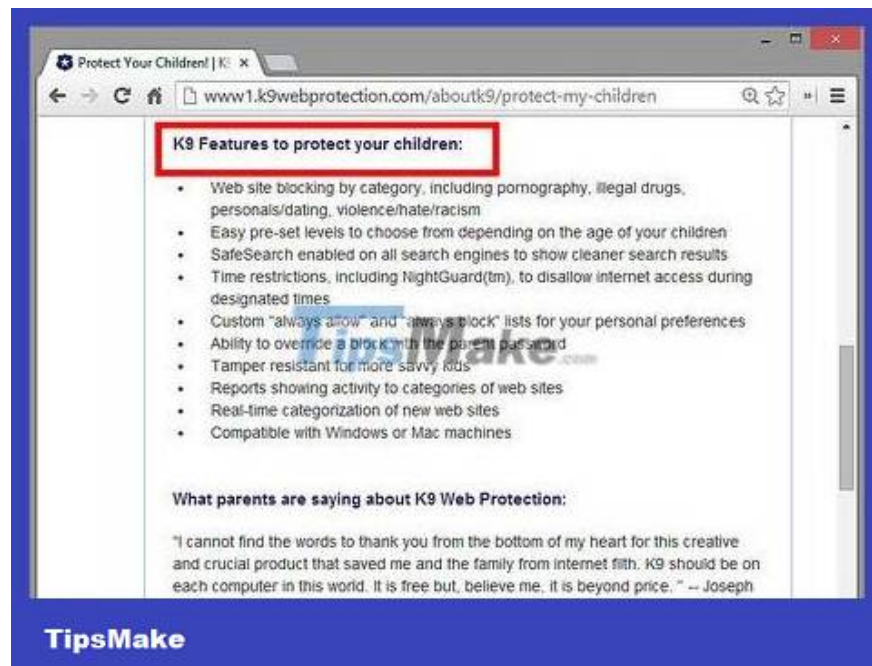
Protect Your Children! | K9 ×

www1.k9webprotection.com/aboutk9/protect-my-children

K9 Features to protect your children:

- Web site blocking by category, including pornography, illegal drugs, personals/dating, violence/hate/racism
- Easy pre-set levels to choose from depending on the age of your children
- SafeSearch enabled on all search engines to show cleaner search results
- Time restrictions, including NightGuard(tm), to disallow internet access during designated times
- Custom "always allow" and "always block" lists for your personal preferences
- Ability to override a block with the parent password
- Tamper resistant for more savvy kids
- Reports showing activity to categories of web sites
- Real-time categorization of new web sites
- Compatible with Windows or Mac machines

What parents are saying about K9 Web Protection:

"I cannot find the words to thank you from the bottom of my heart for this creative and crucial product that saved me and the family from internet filth. K9 should be on each computer in this world. It is free but, believe me, it is beyond price. " -- Joseph

TipsMake.com

TipsMake